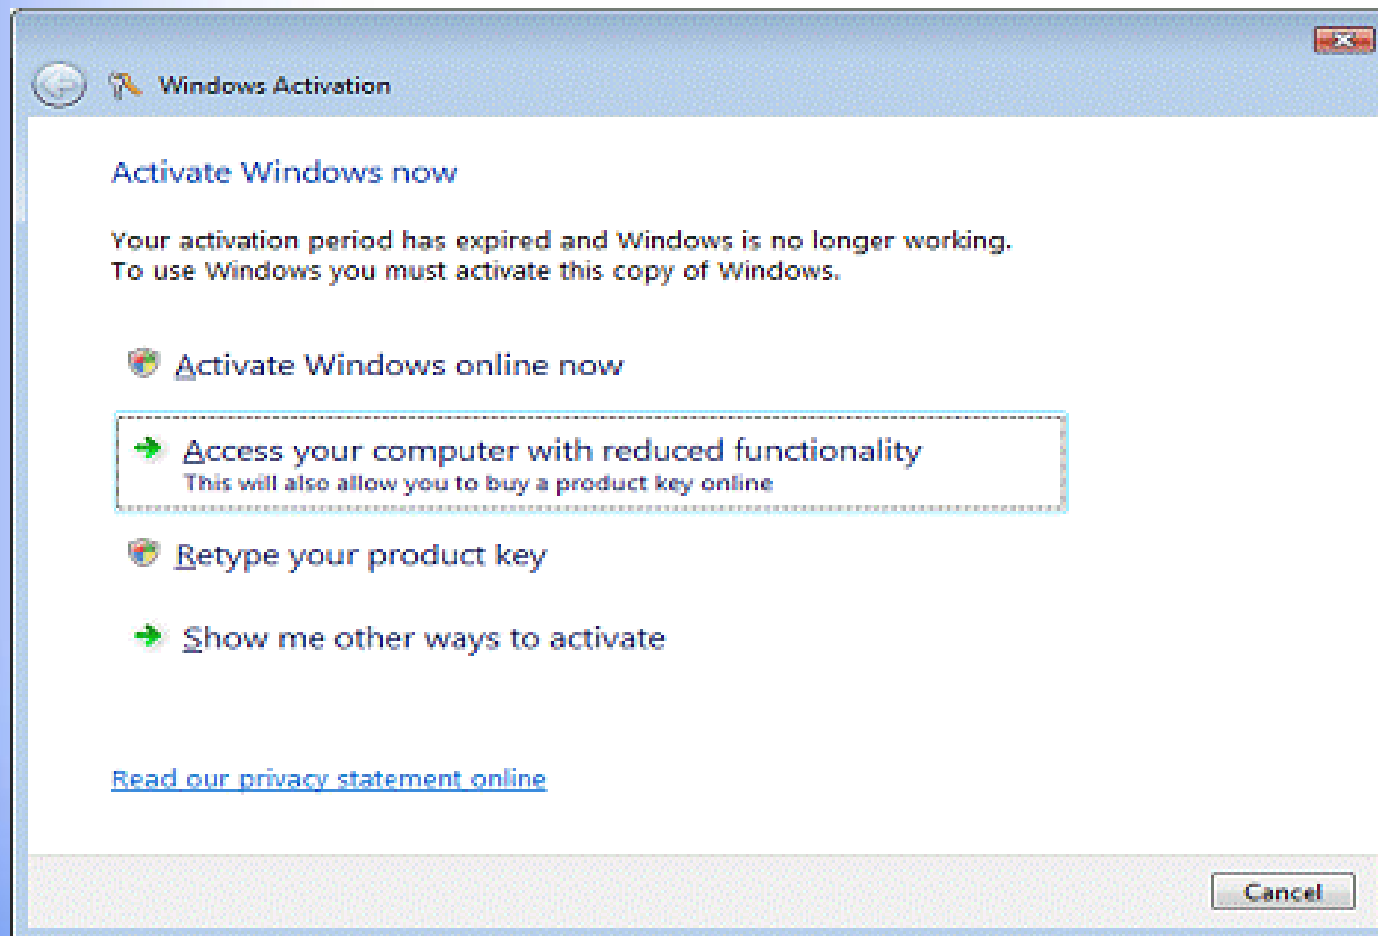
Windows Activation

Activate Windows now

Your activation period has expired and Windows is no longer working.
To use Windows you must activate this copy of Windows.

Activate Windows online now

Access your computer with reduced functionality
This will also allow you to buy a product key online

Retype your product key

Show me other ways to activate

Read our privacy statement online

Cancel